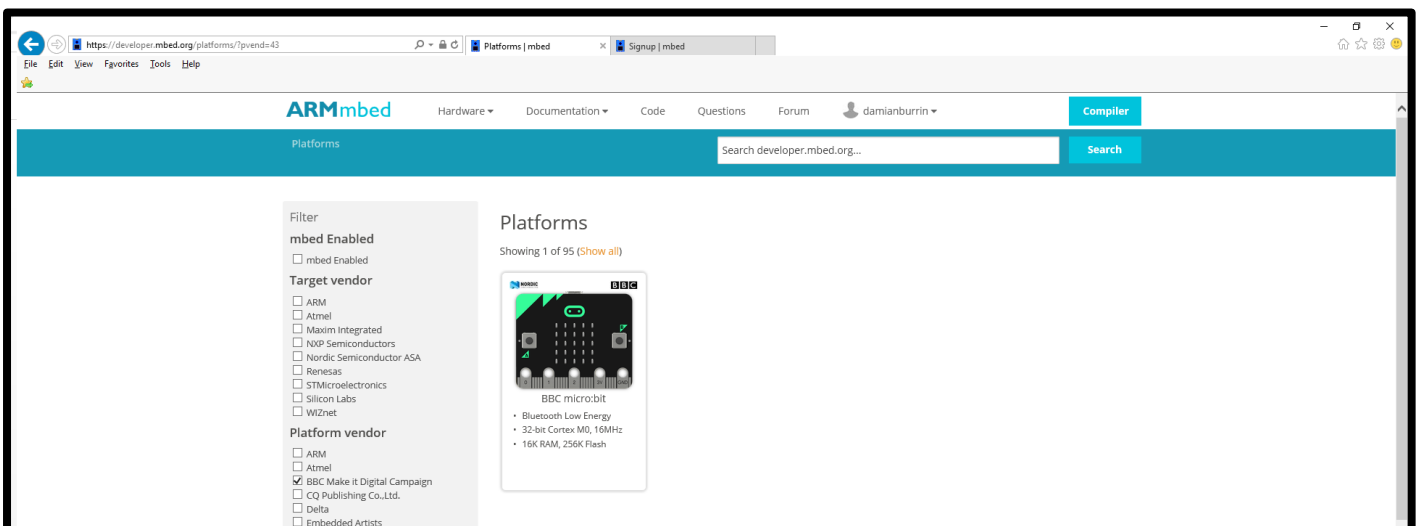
https://developer.mbed.org/platforms/?pvend=43
Platforms | mbed
Signup | mbed
File Edit View Favorites Tools Help

ARMmbed
Hardware ▾ Documentation ▾ Code Questions Forum damianburrin ▾
Compiler
Platforms
Search developer.mbed.org...
Search

Filter
mbed Enabled
☐ mbed Enabled
Target vendor
☐ ARM
☐ Atmel
☐ Maxim Integrated
☐ NXP Semiconductors
☐ Nordic Semiconductor ASA
☐ Renesas
☐ STMicroelectronics
☐ Silicon Labs
☐ WIZnet
Platform vendor
☐ ARM
☐ Atmel
☑ BBC Make it Digital Campaign
☐ CQ Publishing Co.,Ltd.
☐ Delta
☐ Embedded Artists

Platforms
Showing 1 of 95 (Show all)

NORDIC
BBC
BBC micro:bit
• Bluetooth Low Energy
• 32-bit Cortex M0, 16MHz
• 16K RAM, 256K Flash